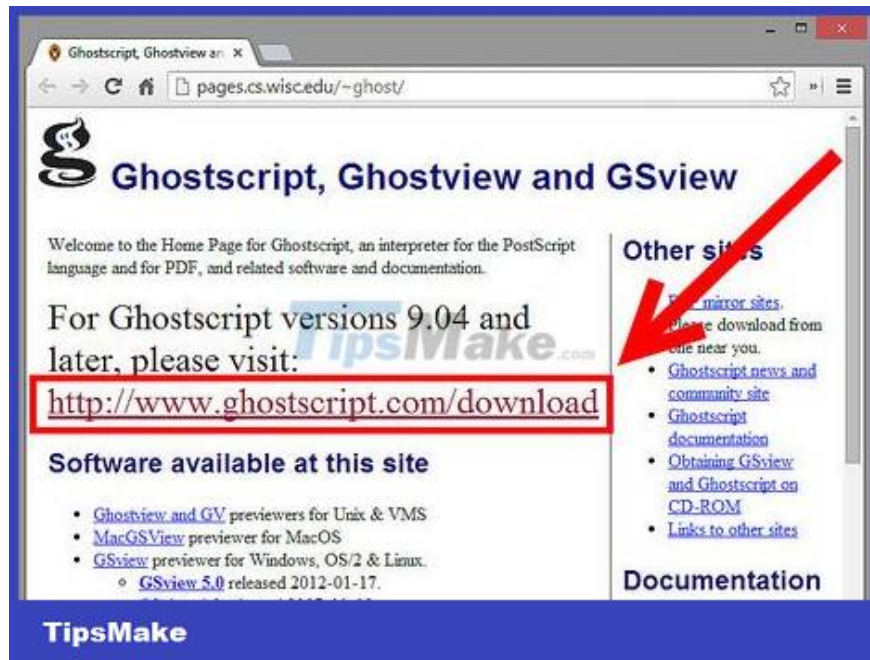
Ghostscript, Ghostview an ×

pages.cs.wisc.edu/~ghost/

Ghostscript, Ghostview and GSview

Welcome to the Home Page for Ghostscript, an interpreter for the PostScript language and for PDF, and related software and documentation.

For Ghostscript versions 9.04 and later, please visit:
http://www.ghostscript.com/download

TipsMake.com

Software available at this site

- Ghostview and GV previewers for Unix & VMS
- MacGSView previewer for MacOS
- GSview previewer for Windows, OS/2 & Linux.
  - GSview 5.0 released 2012-01-17.

Other si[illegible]

- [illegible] mirror sites. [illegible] download from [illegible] near you.
- Ghostscript news and community site
- Ghostscript documentation
- Obtaining GSview and Ghostscript on CD-ROM
- Links to other sites

Documentation

TipsMake